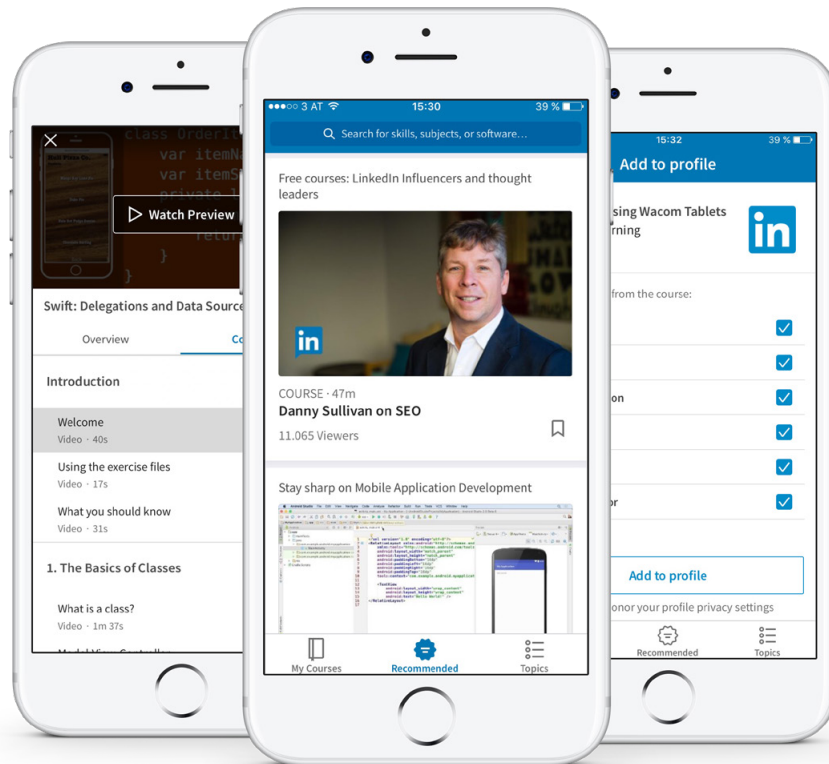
class OrderIt
var itemN
var itemS
private l
retur
}
}

Watch Preview

Swift: Delegations and Data Source

Overview

Co

Introduction

Welcome
Video · 40s

Using the exercise files
Video · 17s

What you should know
Video · 31s

1. The Basics of Classes

What is a class?
Video · 1m 37s

●●●○○ 3 AT 15:30 39 %

Search for skills, subjects, or software...

Free courses: LinkedIn Influencers and thought leaders

in

COURSE · 47m
Danny Sullivan on SEO
11.065 Viewers

Stay sharp on Mobile Application Development

My Courses
Recommended
Topics

15:32 39 %

Add to profile

sing Wacom Tablets
rning

in

from the course:

on

or

Add to profile

onor your profile privacy settings

Recommended
Topics